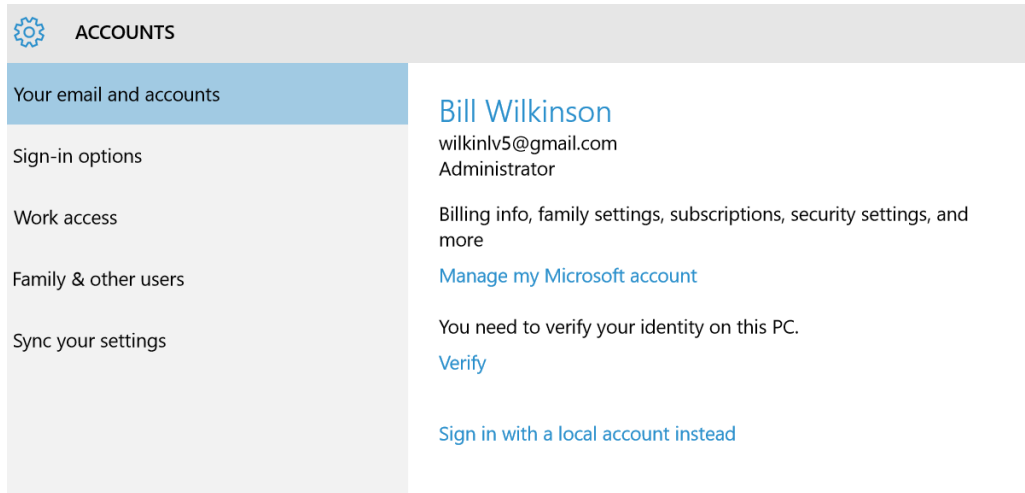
ACCOUNTS

Your email and accounts

Sign-in options

Work access

Family & other users

Sync your settings

Bill Wilkinson
wilkinlv5@gmail.com
Administrator

Billing info, family settings, subscriptions, security settings, and more

Manage my Microsoft account

You need to verify your identity on this PC.

Verify

Sign in with a local account instead